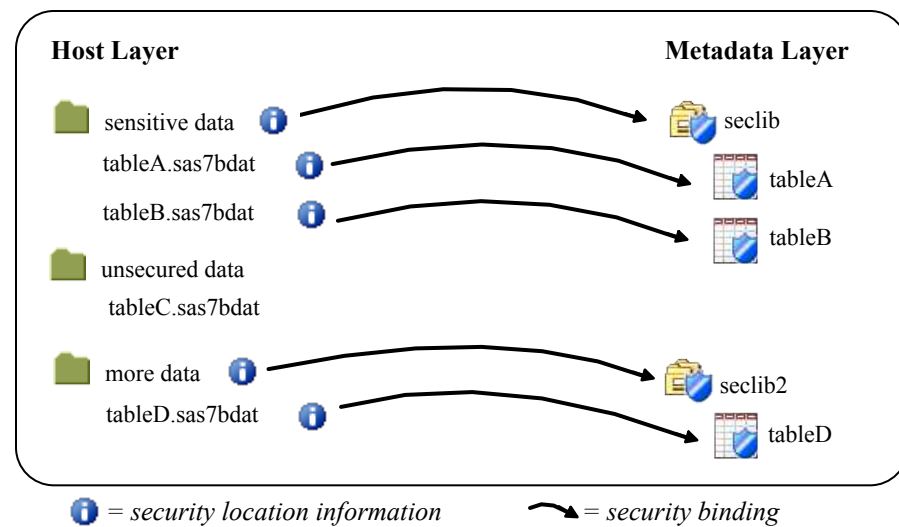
Host Layer

Metadata Layer

sensitive data

seclib

tableA.sas7bdat

tableA

tableB.sas7bdat

tableB

unsecured data

tableC.sas7bdat

more data

seclib2

tableD.sas7bdat

tableD

= security location information

= security binding